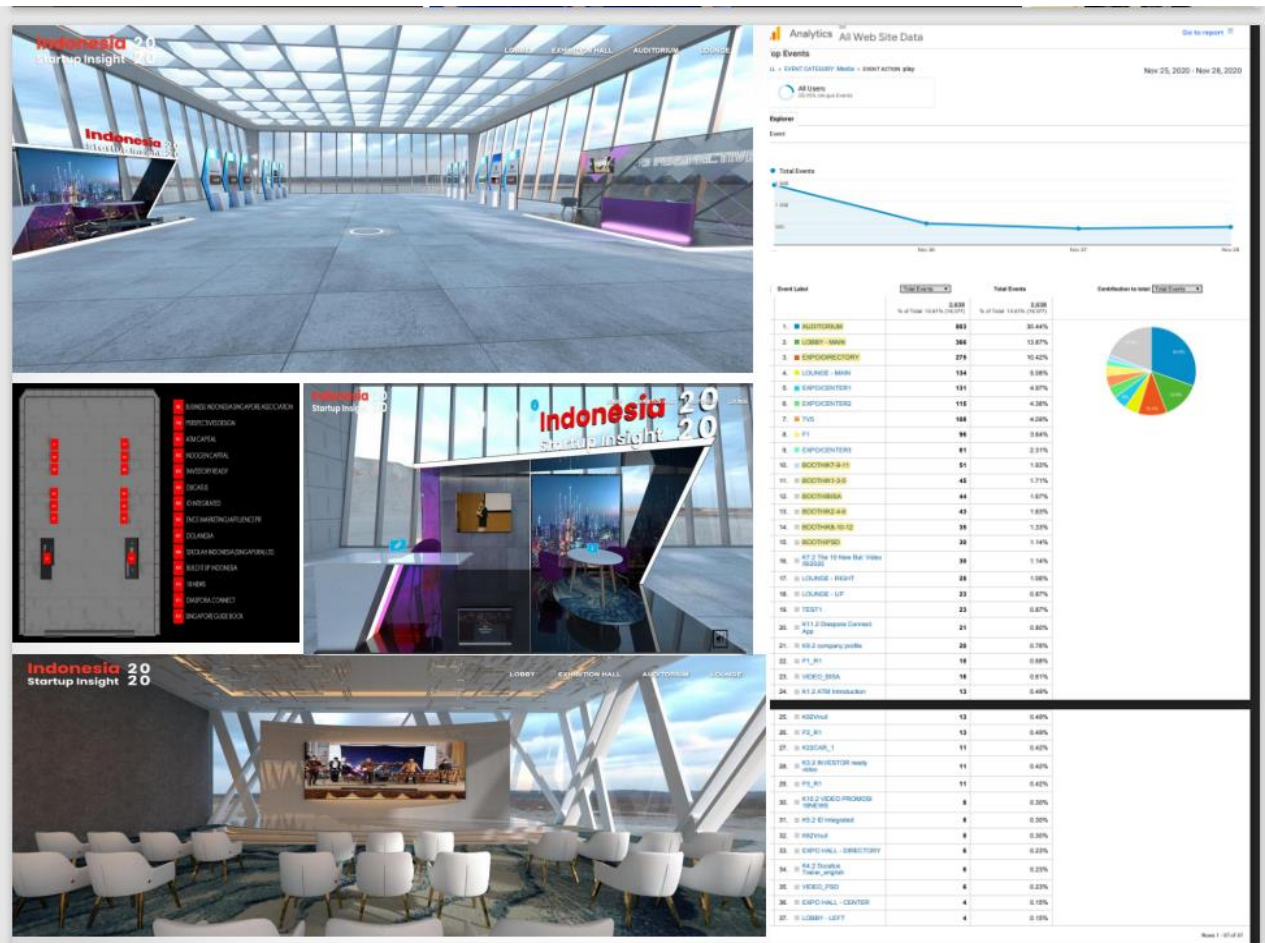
Indonesia 20
Startup Insight 20

LOBBY EXHIBITION HALL AUDITORIUM LOUNGE

Analytics All Web Site Data

Go to report

op Events

LL » EVENT CATEGORY: Media » EVENT ACTION: play

Nov 25, 2020 - Nov 28, 2020

All Users
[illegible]

Explorer

Event

Total Events

Nov 26 Nov 27 Nov 28

| | Event Label | Total Events | Total Events | Contribution to total: Total Events |
|---|---|---|---|---|
| | | 2,638 | 2,638 | |
| 1. | AUDITORIUM | 803 | 30.44% | |
| 2. | LOBBY - MAIN | 366 | 13.87% | |
| 3. | EXPO/DIRECTORY | 275 | 10.42% | |
| 4. | LOUNGE - MAIN | 134 | 5.08% | |
| 5. | EXPO/CENTER1 | 131 | 4.97% | |
| 6. | EXPO/CENTER2 | 115 | 4.36% | |
| 7. | TVS | 108 | 4.09% | |
| 8. | F1 | 96 | 3.64% | |
| 9. | EXPO/CENTER3 | 61 | 2.31% | |
| 10. | BOOTH/K7-9-11 | 51 | 1.93% | |
| 11. | BOOTH/K1-3-5 | 45 | 1.71% | |
| 12. | BOOTH/BISA | 44 | 1.67% | |
| 13. | BOOTH/K2-4-6 | 43 | 1.63% | |
| 14. | BOOTH/K8-10-12 | 35 | 1.33% | |
| 15. | BOOTH/PSD | 30 | 1.14% | |
| 16. | K7.2 The 10 New Bal Video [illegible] | 30 | 1.14% | |
| 17. | LOUNGE - RIGHT | 28 | 1.06% | |
| 18. | LOUNGE - UP | 23 | 0.87% | |
| 19. | TEST1 | 23 | 0.87% | |
| 20. | K11.2 Diaspora Connect App | 21 | 0.80% | |
| 21. | K6.2 company profile | 20 | 0.76% | |
| 22. | F1_R1 | 18 | 0.68% | |
| 23. | VIDEO_BISA | 16 | 0.61% | |
| 24. | K1.2 ATM Introduction | 13 | 0.49% | |
| 25. | K82Virtual | 13 | 0.49% | |
| 26. | F2_R1 | 13 | 0.49% | |
| 27. | K3SCAR_1 | 11 | 0.42% | |
| 28. | K3.2 INVESTOR ready video | 11 | 0.42% | |
| 29. | F3_R1 | 11 | 0.42% | |
| 30. | K10.2 VIDEO PROMOSI 10NEWS | 8 | 0.30% | |
| 31. | K5.2 ID Integrated | 8 | 0.30% | |
| 32. | K82Virtual | 8 | 0.30% | |
| 33. | EXPO HALL - DIRECTORY | 6 | 0.23% | |
| 34. | K4.2 Dicatius Trailer_english | 6 | 0.23% | |
| 35. | VIDEO_PSD | 6 | 0.23% | |
| 36. | EXPO HALL - CENTER | 4 | 0.15% | |
| 37. | LOBBY - LEFT | 4 | 0.15% | |

Rows 1 - 37 of 37

BUSINESS INDONESIA SINGAPORE ASSOCIATION
PERSPECTIVE DESIGN
KOM CAPITAL
INDOGEN CAPITAL
INVESTORY READY
DICATIUS
ID INTEGRATED
ENCE MARKETING & INFLUENCE PR
DOLANGGA
SEKOLAH INDONESIA SINGAPURA LTD
BUILD IT UP INDONESIA
10 NEWS
DIASPORA CONNECT
SINGAPORE GUIDE BOOK